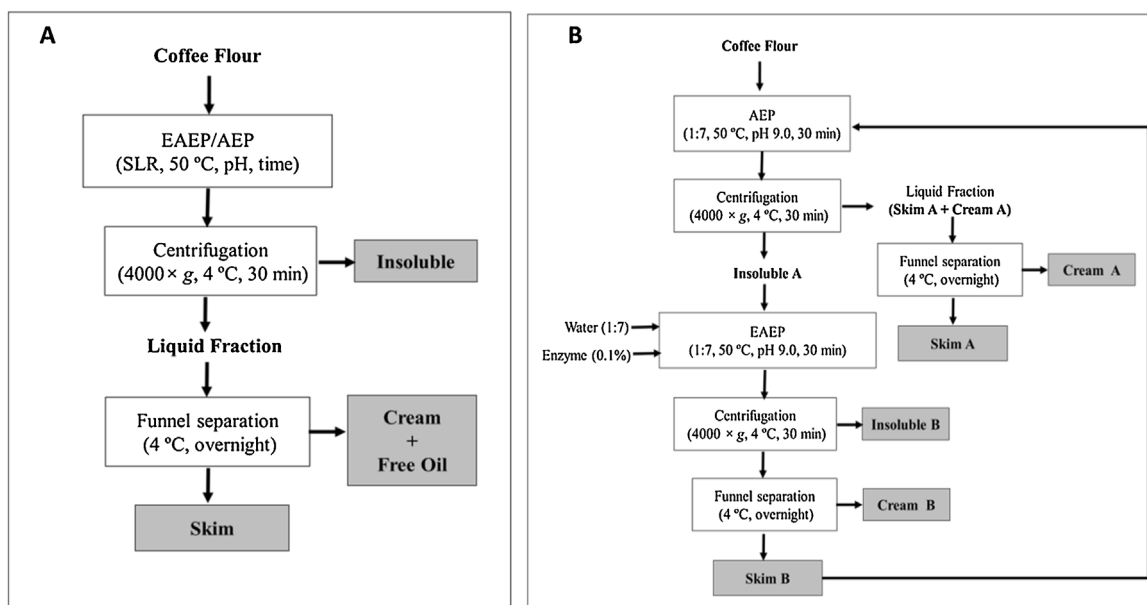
A

Coffee Flour

EAEP/AEP
(SLR, 50 ºC, pH, time)

Centrifugation
(4000× $g$, 4 ºC, 30 min)

Insoluble

Liquid Fraction

Funnel separation
(4 ºC, overnight)

Cream
+
Free Oil

Skim

B

Coffee Flour

AEP
(1:7, 50 ºC, pH 9.0, 30 min)

Centrifugation
(4000 × $g$, 4 ºC, 30 min)

Liquid Fraction
(Skim A + Cream A)

Funnel separation
(4 ºC, overnight)

Cream A

Skim A

Insoluble A

Water (1:7)

Enzyme (0.1%)

EAEP
(1:7, 50 ºC, pH 9.0, 30 min)

Centrifugation
(4000 × $g$, 4 ºC, 30 min)

Insoluble B

Funnel separation
(4 ºC, overnight)

Cream B

Skim B